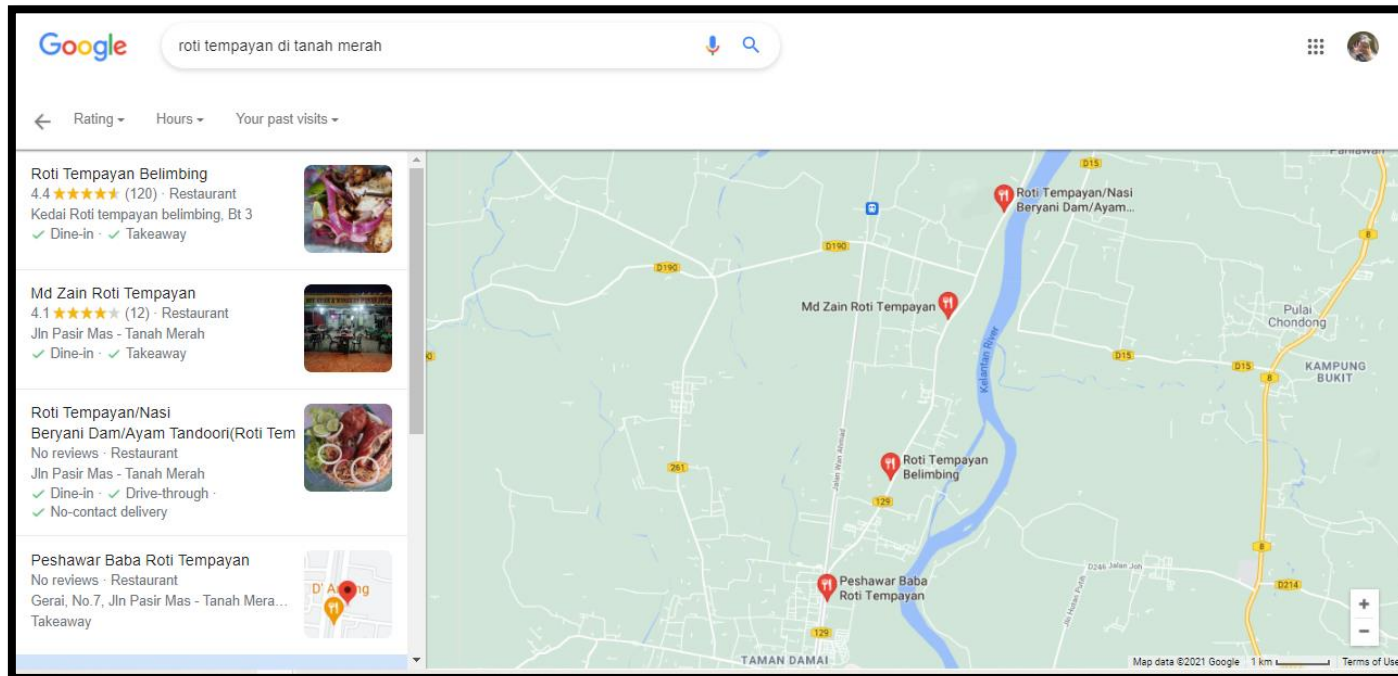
Google roti tempayan di tanah merah

Rating ▾ Hours ▾ Your past visits ▾

Roti Tempayan Belimbing
4.4 ★★★★★ (120) · Restaurant
Kedai Roti tempayan belimbing, Bt 3
✓ Dine-in · ✓ Takeaway

Md Zain Roti Tempayan
4.1 ★★★★★ (12) · Restaurant
Jln Pasir Mas - Tanah Merah
✓ Dine-in · ✓ Takeaway

Roti Tempayan/Nasi Beryani Dam/Ayam Tandoori(Roti Tem
No reviews · Restaurant
Jln Pasir Mas - Tanah Merah
✓ Dine-in · ✓ Drive-through ·
✓ No-contact delivery

Peshawar Baba Roti Tempayan
No reviews · Restaurant
Gerai, No.7, Jln Pasir Mas - Tanah Mera...
Takeaway

D'A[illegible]ng

Panawan
D15
Roti Tempayan/Nasi Beryani Dam/Ayam...
D190
D190
Md Zain Roti Tempayan
Kelantan River
Pulai Chondong
D15
D15
KAMPUNG BUKIT
8
8
261
Jalan Wan Ahmad
Roti Tempayan Belimbing
129
D246 Jalan Joh
Jln Hidayah Putih
8
D214
Peshawar Baba Roti Tempayan
129
TAMAN DAMAI
+
−
Map data ©2021 Google 1 km Terms of Use